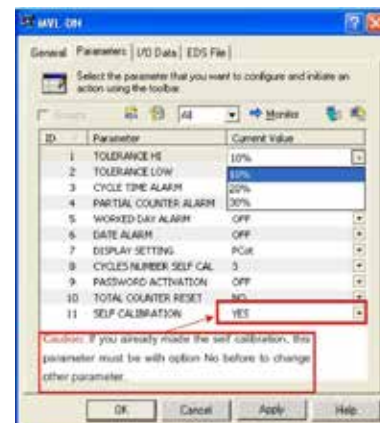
MVL ON

General | Parameters | I/O Data | EDS File

Select the parameter that you want to configure and initiate an action using the toolbar.

Groups | All | Monitor

| ID | Parameter | Current Value |
|---|---|---|
| 1 | TOLERANCE HI | 10% |
| 2 | TOLERANCE LOW | 10% |
| 3 | CYCLE TIME ALARM | 20% |
| 4 | PARTIAL COUNTER ALARM | 30% |
| 5 | WORKED DAY ALARM | OFF |
| 6 | DATE ALARM | OFF |
| 7 | DISPLAY SETTING | PCst |
| 8 | CYCLES NUMBER SELF CAL | 3 |
| 9 | PASSWORD ACTIVATION | OFF |
| 10 | TOTAL COUNTER RESET | NO |
| 11 | SELF CALIBRATION | YES |

Caution: If you already made the self calibration, this parameter must be with option No before to change other parameter.

OK | Cancel | Apply | Help